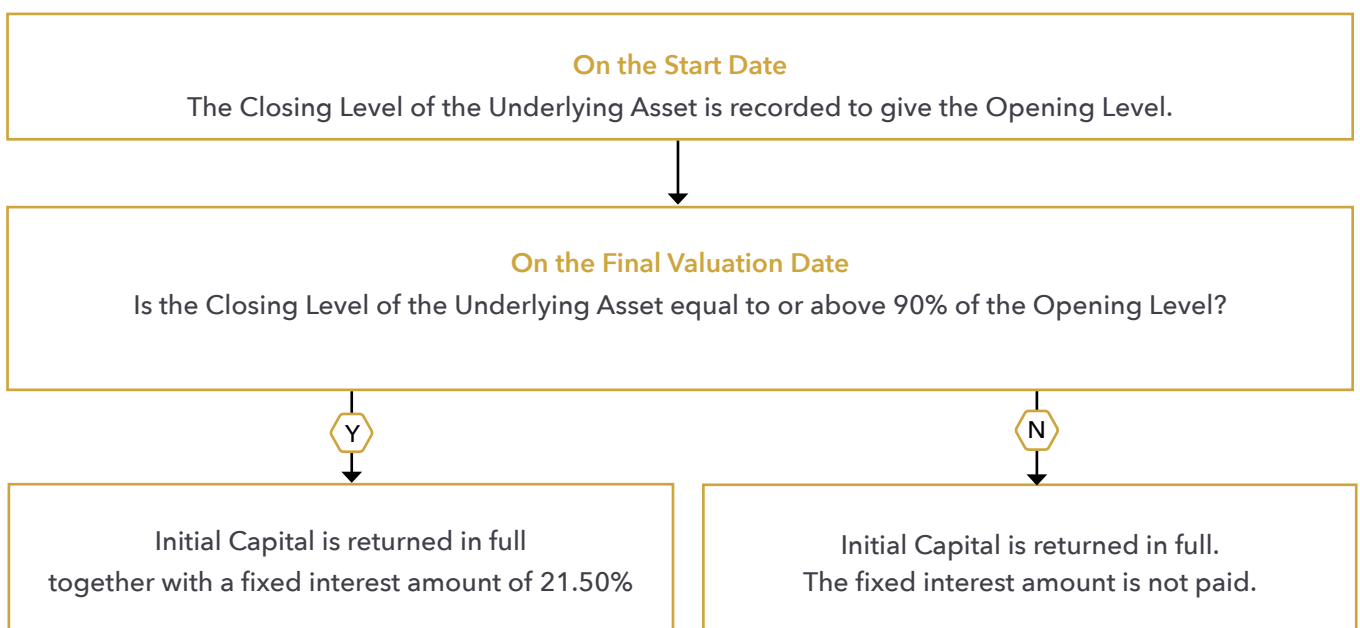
On the Start Date
The Closing Level of the Underlying Asset is recorded to give the Opening Level.

On the Final Valuation Date
Is the Closing Level of the Underlying Asset equal to or above 90% of the Opening Level?

Y

N

Initial Capital is returned in full together with a fixed interest amount of 21.50%

Initial Capital is returned in full. The fixed interest amount is not paid.